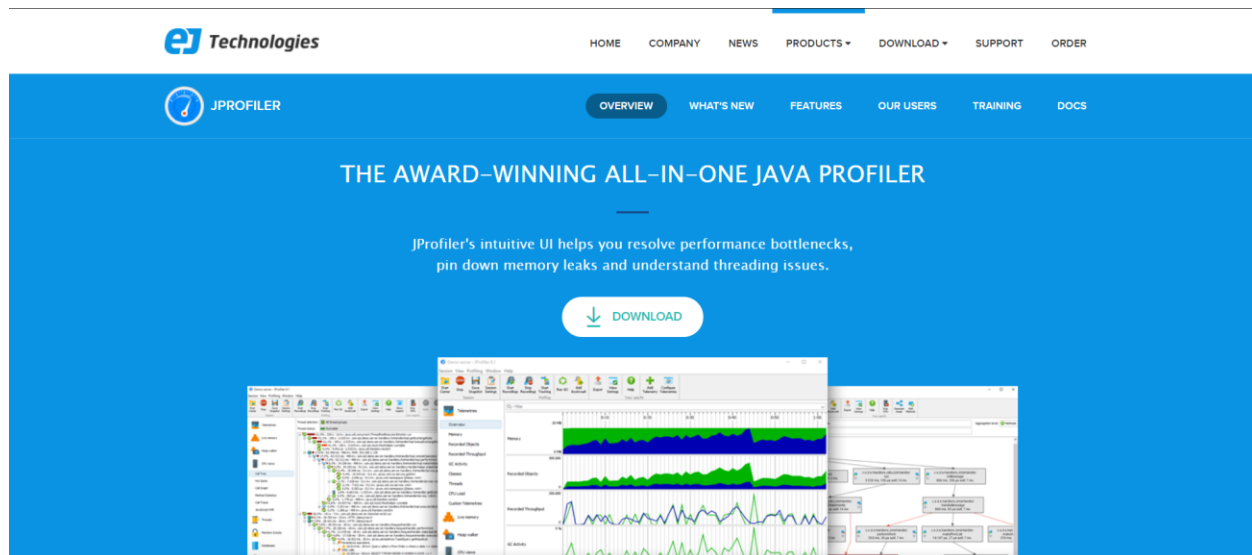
ej Technologies

HOME COMPANY NEWS PRODUCTS ▾ DOWNLOAD ▾ SUPPORT ORDER

JPROFILER

OVERVIEW WHAT'S NEW FEATURES OUR USERS TRAINING DOCS

THE AWARD-WINNING ALL-IN-ONE JAVA PROFILER

JProfiler's intuitive UI helps you resolve performance bottlenecks, pin down memory leaks and understand threading issues.

DOWNLOAD

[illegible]